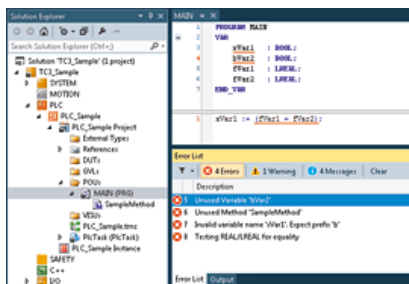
Solution Explorer
Search Solution Explorer (Ctrl+;)
Solution 'TC3_Sample' (1 project)
TC3_Sample
SYSTEM
MOTION
PLC
PLC_Sample
PLC_Sample Project
External Types
References
DUTs
GVLs
POUs
MAIN (PRG)
SampleMethod
VISUs
PLC_Sample.tmc
PlcTask (PlcTask)
PLC_Sample Instance
SAFETY
C++
I/O

MAIN
1 PROGRAM MAIN
2 VAR
3 xVar1 : BOOL;
4 bVar2 : BOOL;
5 fVar1 : LREAL;
6 fVar2 : LREAL;
7 END_VAR

1 xVar1 := (fVar1 = fVar2);

Error List
4 Errors | 1 Warning | 4 Messages | Clear
Description
5 Unused Variable 'bVar2'
6 Unused Method 'SampleMethod'
7 Invalid variable name 'xVar1'. Expect prefix 'b'
8 Testing REAL/LREAL for equality

Error List | Output